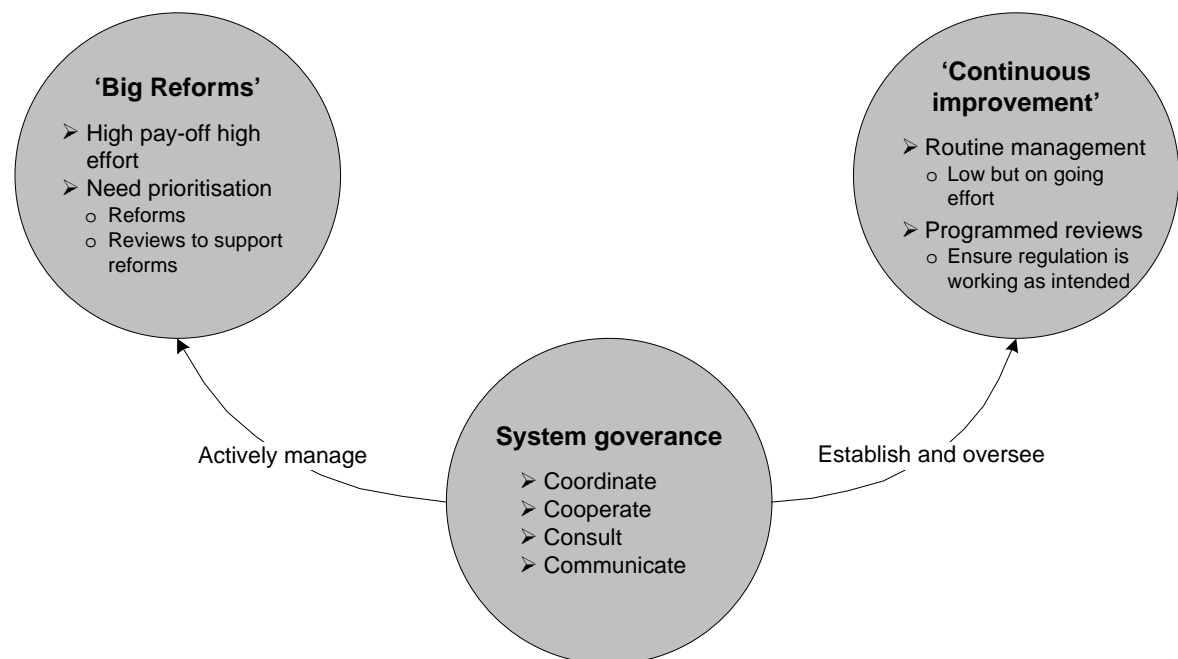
'Big Reforms'

➢ High pay-off high effort
➢ Need prioritisation
o Reforms
o Reviews to support reforms

'Continuous improvement'

➢ Routine management
o Low but on going effort
➢ Programmed reviews
o Ensure regulation is working as intended

Actively manage

System goverance

➢ Coordinate
➢ Cooperate
➢ Consult
➢ Communicate

Establish and oversee